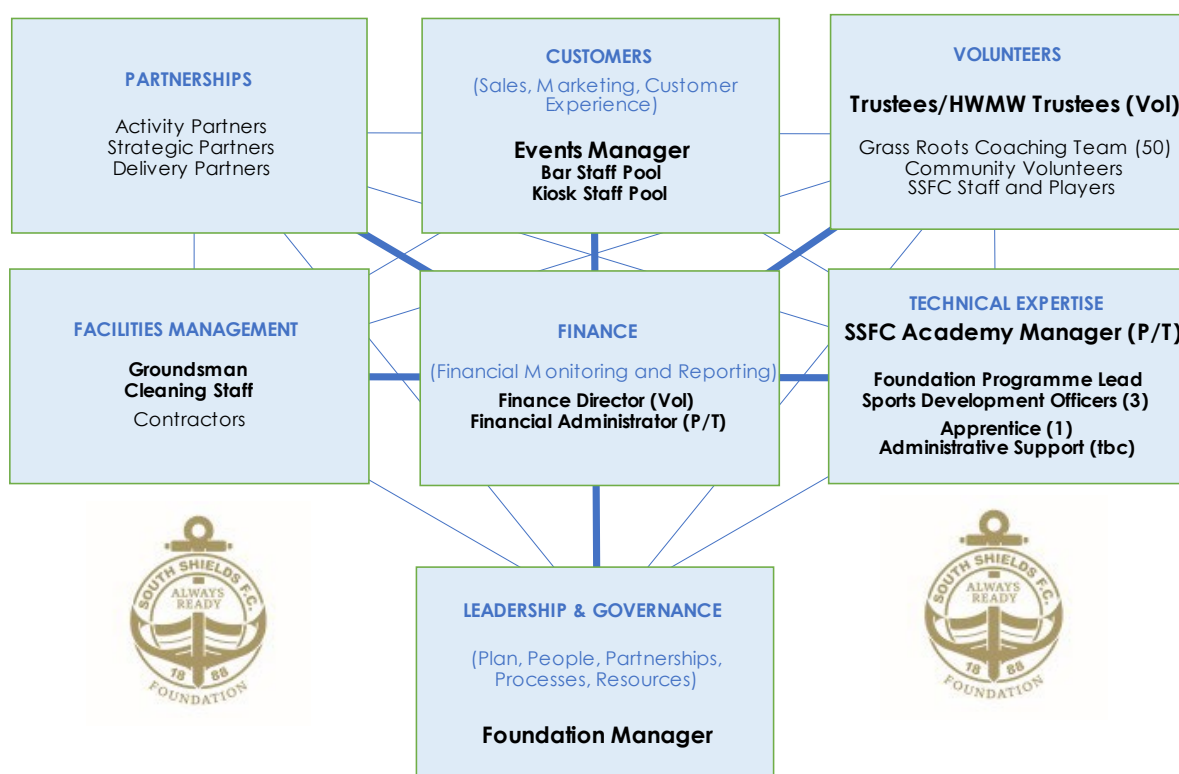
PARTNERSHIPS

Activity Partners
Strategic Partners
Delivery Partners

CUSTOMERS

(Sales, Marketing, Customer Experience)

Events Manager
Bar Staff Pool
Kiosk Staff Pool

VOLUNTEERS

Trustees/HWMW Trustees (Vol)

Grass Roots Coaching Team (50)
Community Volunteers
SSFC Staff and Players

FACILITIES MANAGEMENT

Groundsman
Cleaning Staff

Contractors

FINANCE

(Financial Monitoring and Reporting)

Finance Director (Vol)
Financial Administrator (P/T)

TECHNICAL EXPERTISE

SSFC Academy Manager (P/T)

Foundation Programme Lead
Sports Development Officers (3)
Apprentice (1)
Administrative Support (tbc)

SOUTH SHIELDS F.C.
ALWAYS READY
1888
FOUNDATION

LEADERSHIP & GOVERNANCE

(Plan, People, Partnerships, Processes, Resources)

Foundation Manager

SOUTH SHIELDS F.C.
ALWAYS READY
1888
FOUNDATION